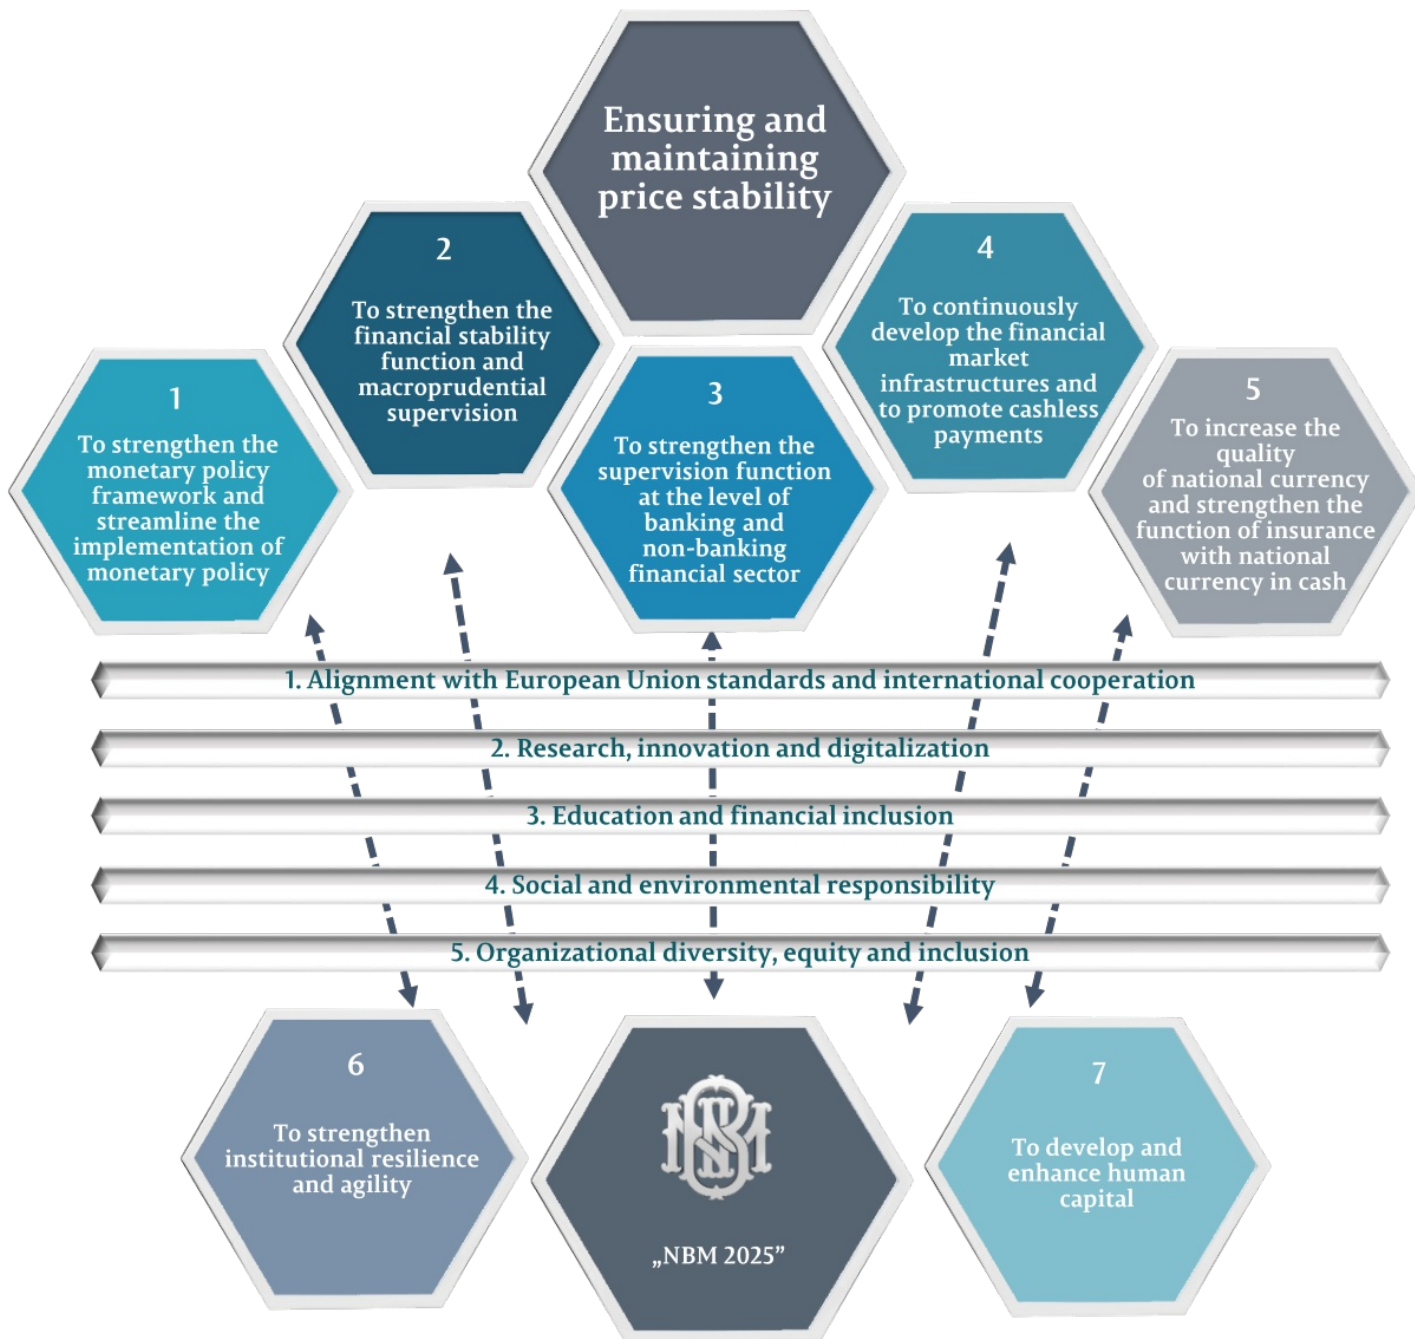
Ensuring and maintaining price stability

2
To strengthen the financial stability function and macroprudential supervision

4
To continuously develop the financial market infrastructures and to promote cashless payments

1
To strengthen the monetary policy framework and streamline the implementation of monetary policy

3
To strengthen the supervision function at the level of banking and non-banking financial sector

5
To increase the quality of national currency and strengthen the function of insurance with national currency in cash

1. Alignment with European Union standards and international cooperation

2. Research, innovation and digitalization

3. Education and financial inclusion

4. Social and environmental responsibility

5. Organizational diversity, equity and inclusion

6
To strengthen institutional resilience and agility

NBM

„NBM 2025"

7
To develop and enhance human capital